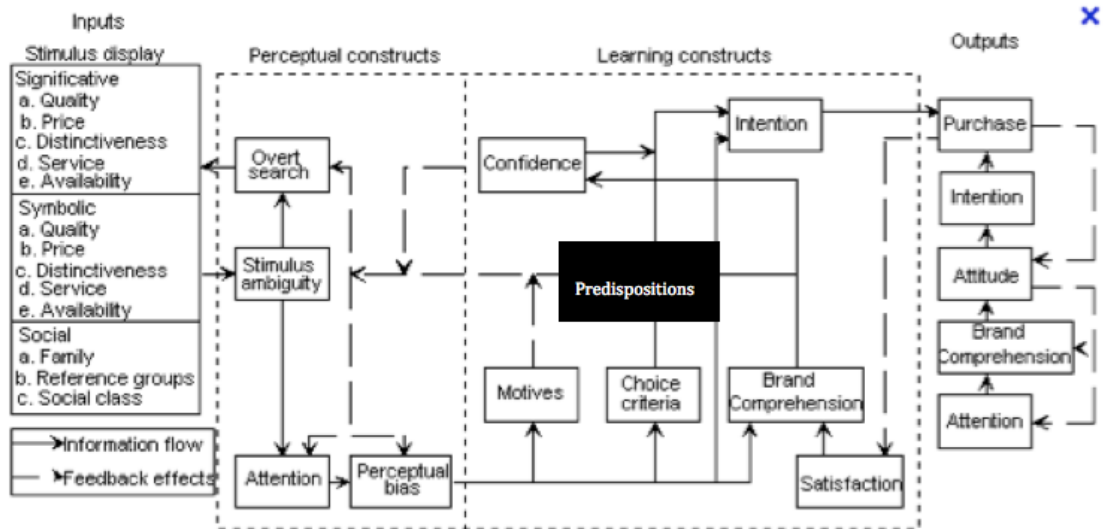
Inputs

Stimulus display

Significative
a. Quality
b. Price
c. Distinctiveness
d. Service
e. Availability

Symbolic
a. Quality
b. Price
c. Distinctiveness
d. Service
e. Availability

Social
a. Family
b. Reference groups
c. Social class

Information flow
Feedback effects

Perceptual constructs

Overt search

Stimulus ambiguity

Attention

Perceptual bias

Learning constructs

Confidence

Intention

Predispositions

Motives

Choice criteria

Brand Comprehension

Satisfaction

Outputs

Purchase

Intention

Attitude

Brand Comprehension

Attention

×